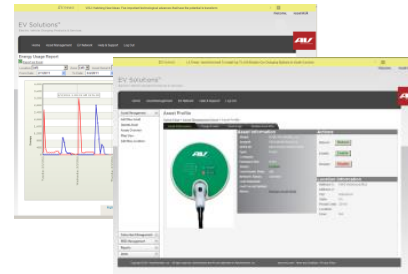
EV Solutions™

Home | Asset Management | EV Network | Help & Support | Log Out

Energy Usage Report

EV Solutions™

Home | Asset Management | EV Network | Help & Support | Log Out

Asset Profile

Asset Information

Actions

Location Information

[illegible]